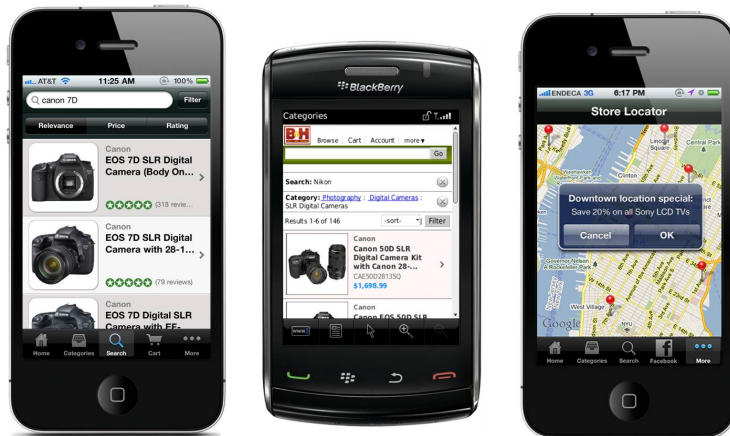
AT&T 11:25 AM 100%

canon 7D

Filter

Relevance Price Rating

Canon
EOS 7D SLR Digital Camera (Body On...

(318 review...

Canon
EOS 7D SLR Digital Camera with 28-1...

(79 reviews)

Canon
EOS 7D Digital SLR Camera with EF-

Home Categories Search Cart More

BlackBerry

Categories

B&H Browse Cart Account more

Go

Search: Nikon

Category: Photography : Digital Cameras : SLR Digital Cameras

Results 1-6 of 146 -sort- Filter

Canon
Canon 50D SLR Digital Camera Kit with Canon 28-...
CAE50D28135Q
$1,698.99

Canon
Canon EOS 50D SLR

www

ENDECA 3G 6:17 PM

Store Locator

Lincoln Square

Central Park

Downtown location special:
Save 20% on all Sony LCD TVs

Cancel OK

Governor Nelson A Rockefeller Park

West Village

NYU

Google

Home Categories Search Facebook More